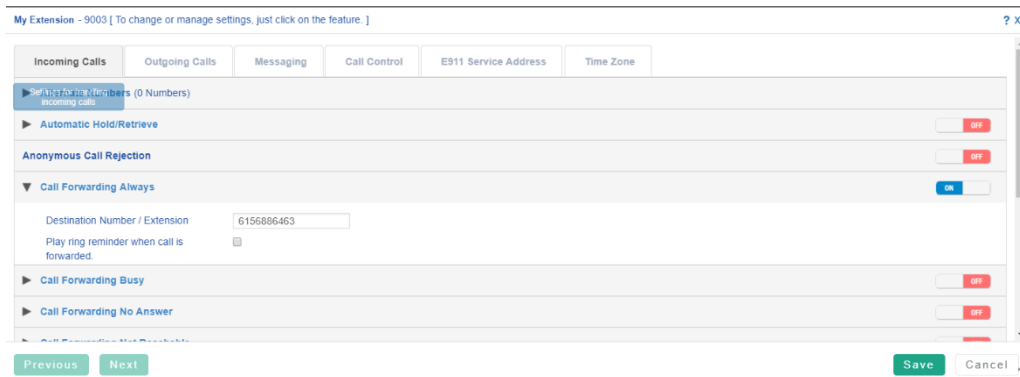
My Extension - 9003 [ To change or manage settings, just click on the feature. ]

? X

Incoming Calls | Outgoing Calls | Messaging | Call Control | E911 Service Address | Time Zone

Settings for the incoming calls
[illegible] Numbers (0 Numbers)

Automatic Hold/Retrieve OFF

Anonymous Call Rejection OFF

Call Forwarding Always ON

Destination Number / Extension 6156886463

Play ring reminder when call is forwarded.

Call Forwarding Busy OFF

Call Forwarding No Answer OFF

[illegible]

Previous Next

Save Cancel